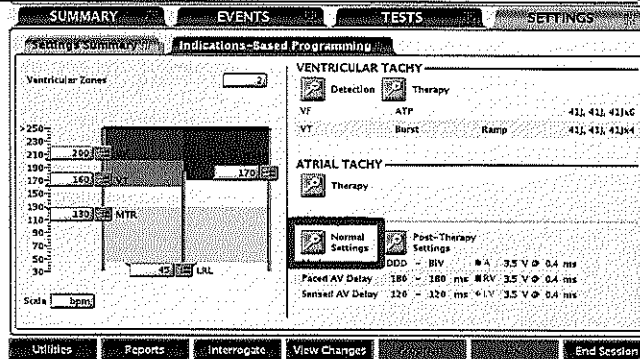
SUMMARY EVENTS TESTS SETTINGS

Settings Summary Indications-Based Programming

Ventricular Zones 2

>250
230
210
190
170
150
130
110
90
70
50
30

200 VF
160 VT
170
130 MTR
45 LRL

Scale bpm

VENTRICULAR TACHY
Detection Therapy
VF ATP 41J, 41J, 41Jx6
VT Burst Ramp 41J, 41J, 41Jx4

ATRIAL TACHY
Therapy

Normal Settings
Post-Therapy Settings
Mode DDD - BiV A 3.5 V @ 0.4 ms
Paced AV Delay 180 - 180 ms RV 3.5 V @ 0.4 ms
Sensed AV Delay 120 - 120 ms LV 3.5 V @ 0.4 ms

Utilities Reports Interrogate View Changes End Session